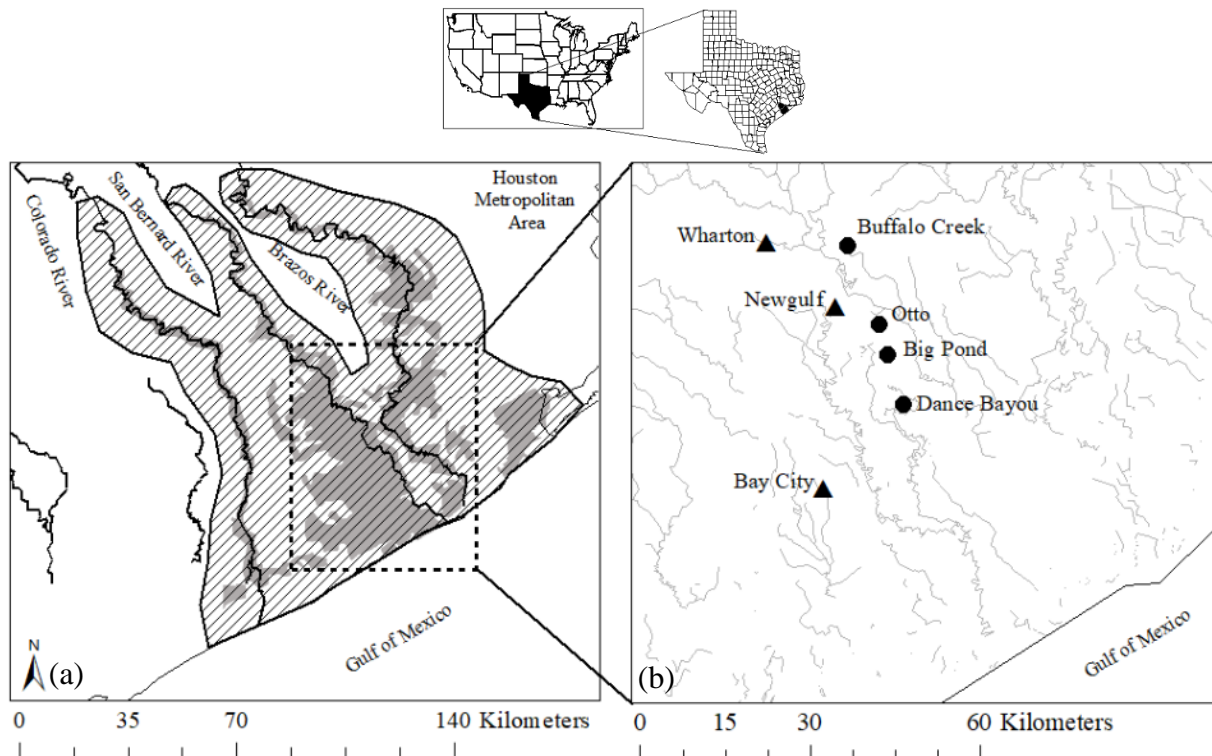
Houston Metropolitan Area

Colorado River

San Bernard River

Brazos River

Gulf of Mexico

N

(a)

0 35 70 140 Kilometers

Wharton

Buffalo Creek

Newgulf

Otto

Big Pond

Dance Bayou

Bay City

Gulf of Mexico

(b)

0 15 30 60 Kilometers